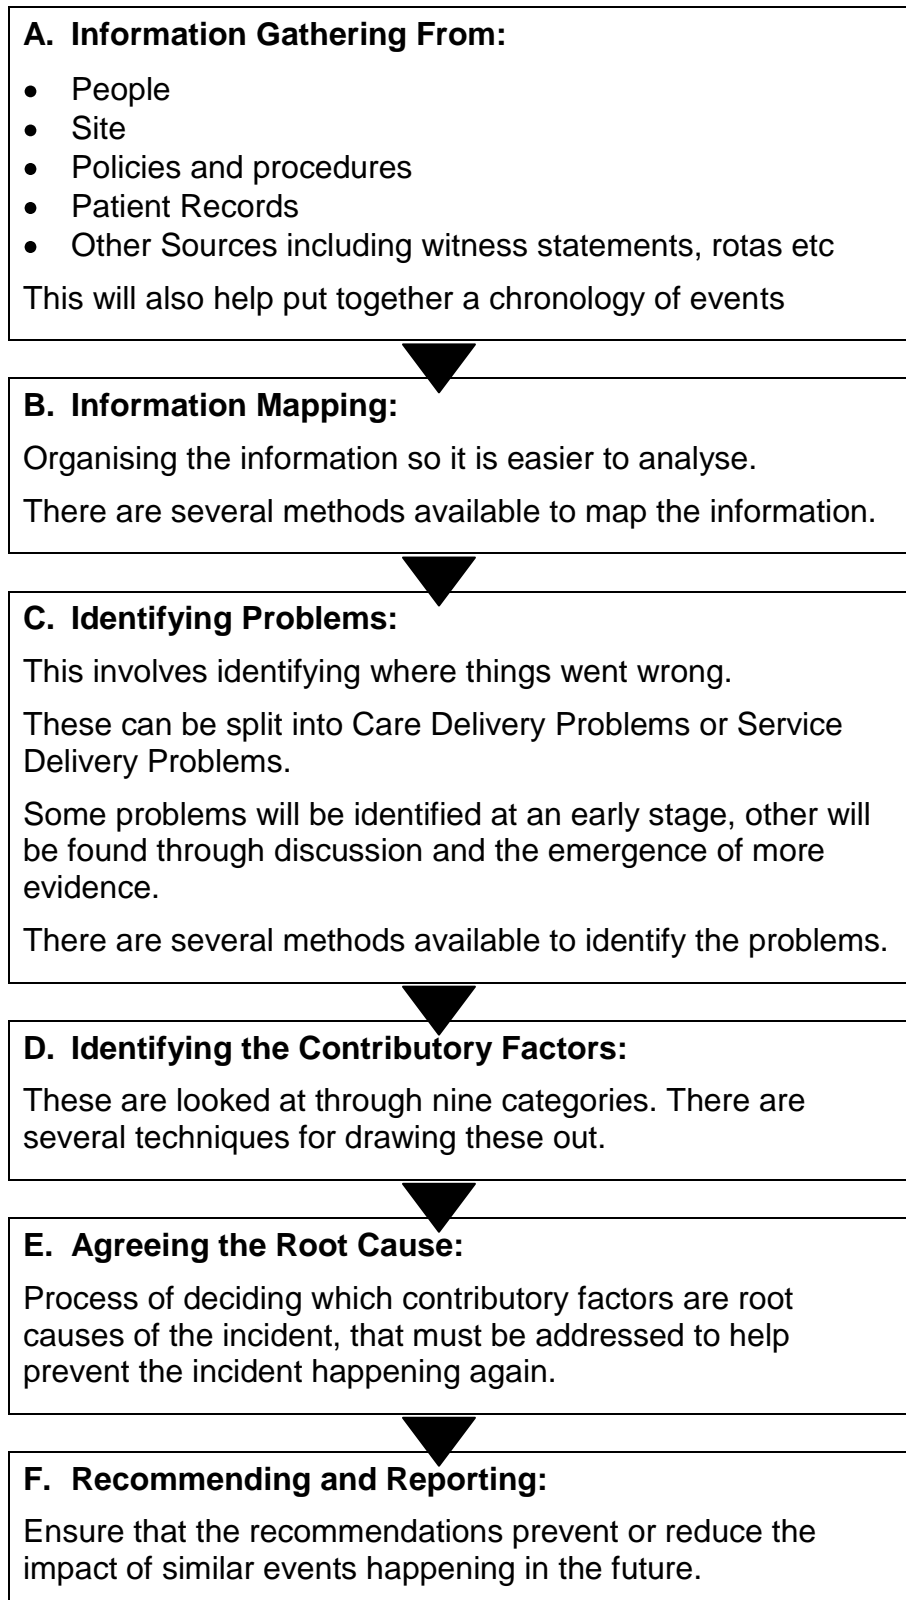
A. Information Gathering From:

- People
- Site
- Policies and procedures
- Patient Records
- Other Sources including witness statements, rotas etc

This will also help put together a chronology of events

B. Information Mapping:

Organising the information so it is easier to analyse.

There are several methods available to map the information.

C. Identifying Problems:

This involves identifying where things went wrong.

These can be split into Care Delivery Problems or Service Delivery Problems.

Some problems will be identified at an early stage, other will be found through discussion and the emergence of more evidence.

There are several methods available to identify the problems.

D. Identifying the Contributory Factors:

These are looked at through nine categories. There are several techniques for drawing these out.

E. Agreeing the Root Cause:

Process of deciding which contributory factors are root causes of the incident, that must be addressed to help prevent the incident happening again.

F. Recommending and Reporting:

Ensure that the recommendations prevent or reduce the impact of similar events happening in the future.